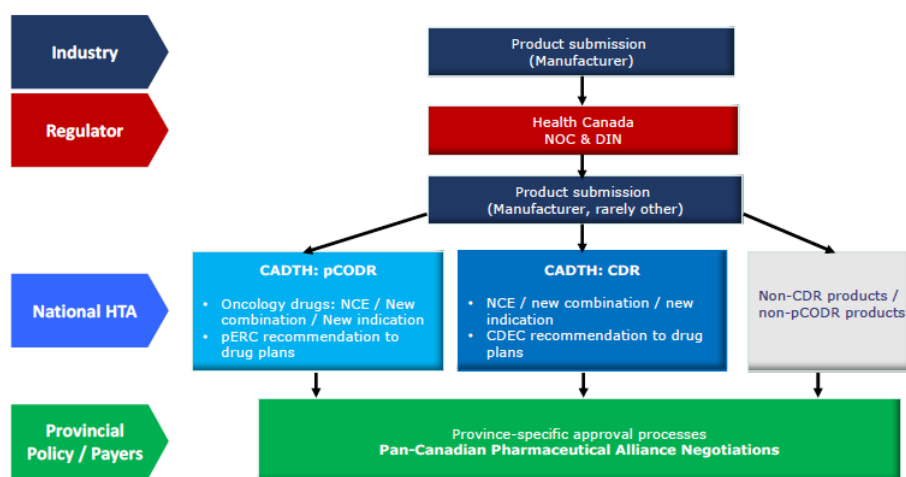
Industry

Regulator

National HTA

Provincial Policy / Payers

Product submission (Manufacturer)

Health Canada NOC & DIN

Product submission (Manufacturer, rarely other)

CADTH: pCODR

- Oncology drugs: NCE / New combination / New indication
- pERC recommendation to drug plans

CADTH: CDR

- NCE / new combination / new indication
- CDEC recommendation to drug plans

Non-CDR products / non-pCODR products

Province-specific approval processes
**Pan-Canadian Pharmaceutical Alliance Negotiations**